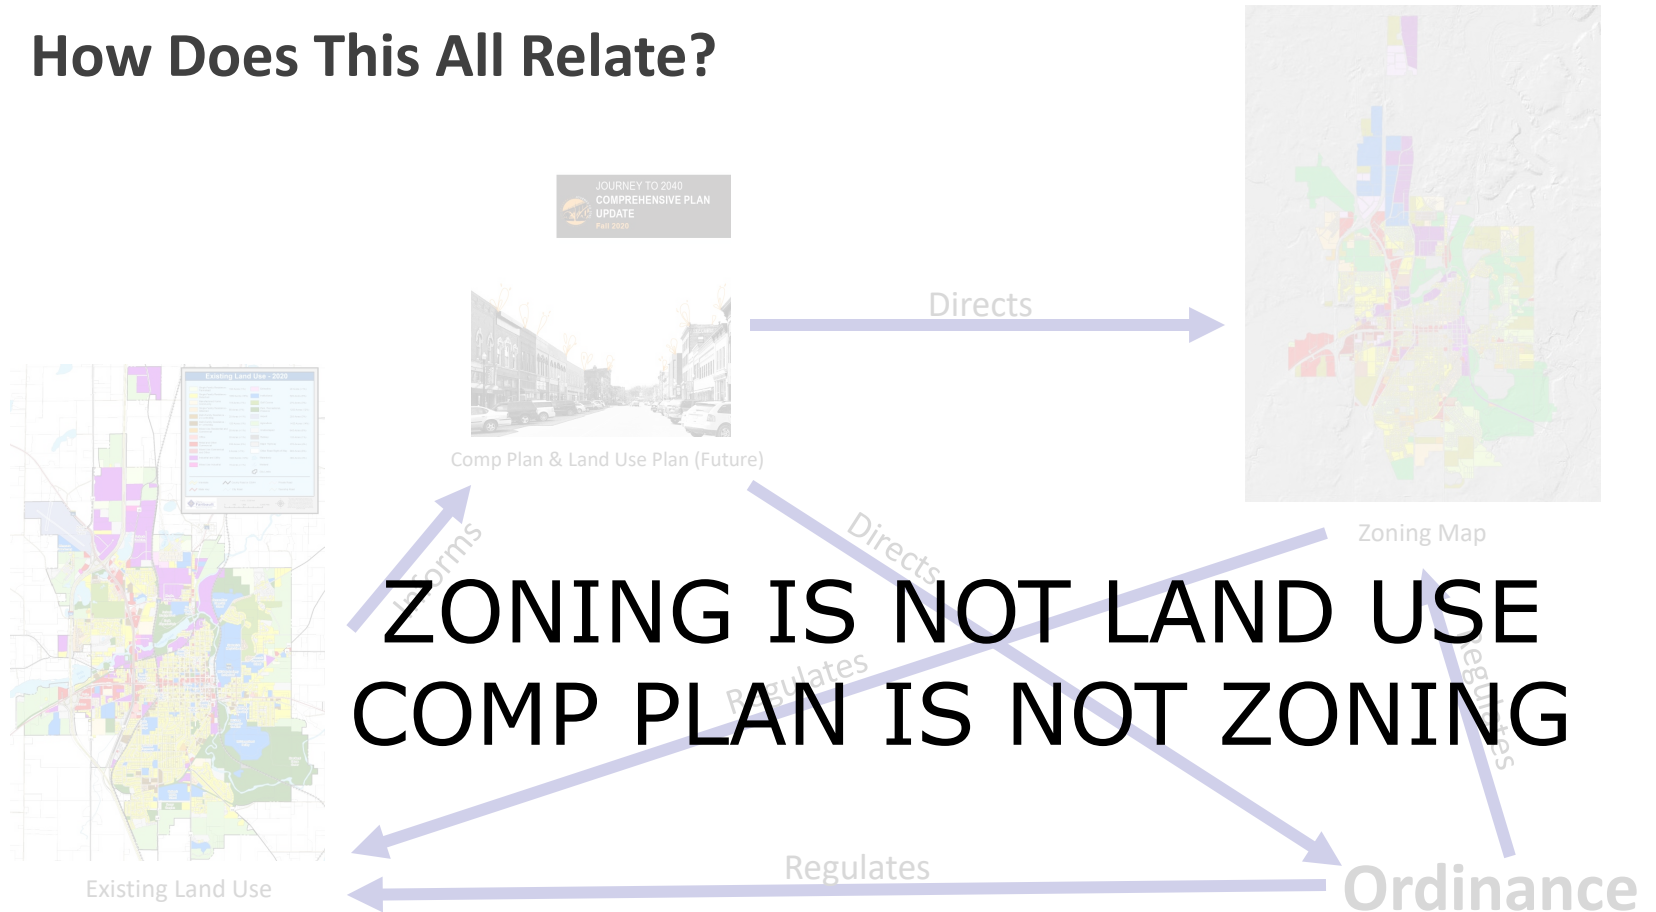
How Does This All Relate?

JOURNEY TO 2040
COMPREHENSIVE PLAN UPDATE
Fall 2020

Directs

Existing Land Use - 2020

Comp Plan & Land Use Plan (Future)

Zoning Map

Informs

Directs

ZONING IS NOT LAND USE
COMP PLAN IS NOT ZONING

Regulates

Regulates

Regulates

Existing Land Use

Ordinance